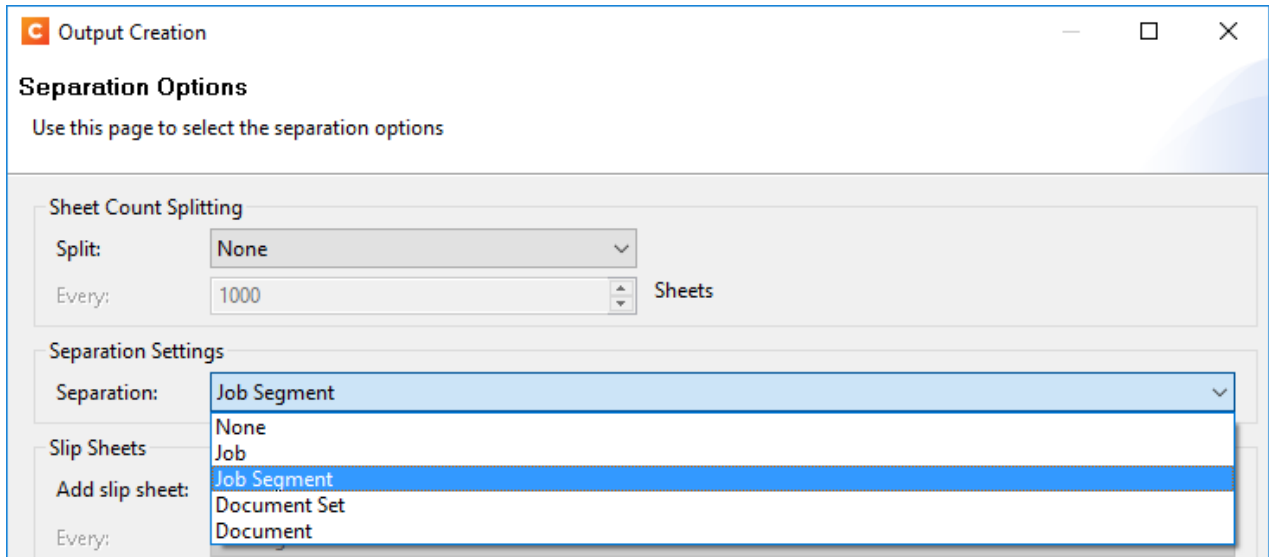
C Output Creation

Separation Options

Use this page to select the separation options

Sheet Count Splitting

Split: None

Every: 1000 Sheets

Separation Settings

Separation: Job Segment

None
Job
Job Segment
Document Set
Document

Slip Sheets

Add slip sheet:

Every: